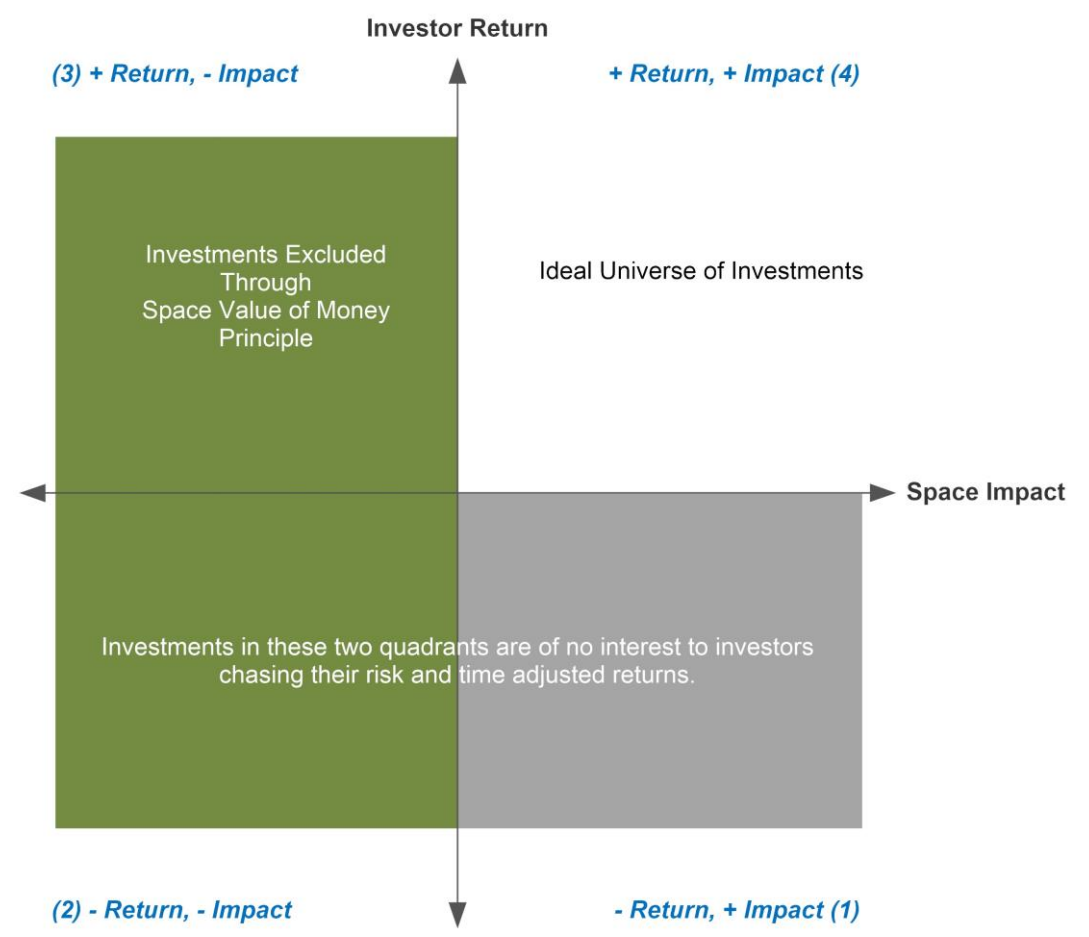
Investor Return

(3) + Return, - Impact

+ Return, + Impact (4)

Investments Excluded Through Space Value of Money Principle

Ideal Universe of Investments

Space Impact

Investments in these two quadrants are of no interest to investors chasing their risk and time adjusted returns.

(2) - Return, - Impact

- Return, + Impact (1)